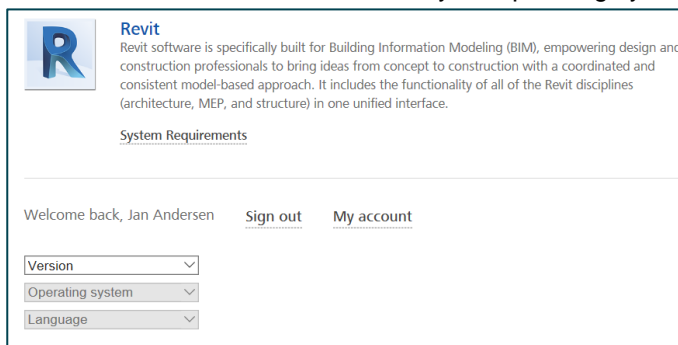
R

Revit

Revit software is specifically built for Building Information Modeling (BIM), empowering design and construction professionals to bring ideas from concept to construction with a coordinated and consistent model-based approach. It includes the functionality of all of the Revit disciplines (architecture, MEP, and structure) in one unified interface.

System Requirements

Welcome back, Jan Andersen Sign out My account

Version

Operating system

Language